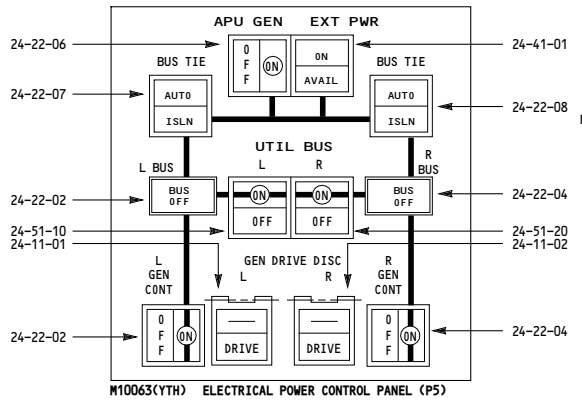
APU GEN EXT PWR

24-22-06
OFF
ON
ON
AVAIL
24-41-01

BUS TIE
BUS TIE
24-22-07
AUTO
ISLN
AUTO
ISLN
24-22-08

UTIL BUS
L R
L BUS
R BUS
24-22-02
BUS OFF
ON
ON
OFF
OFF
BUS OFF
24-22-04

24-51-10
24-11-01
24-51-20
24-11-02

L GEN CONT
GEN DRIVE DISC
L R
R GEN CONT

24-22-02
OFF
ON
DRIVE
DRIVE
OFF
ON
24-22-04

M10063(YTH) ELECTRICAL POWER CONTROL PANEL (P5)